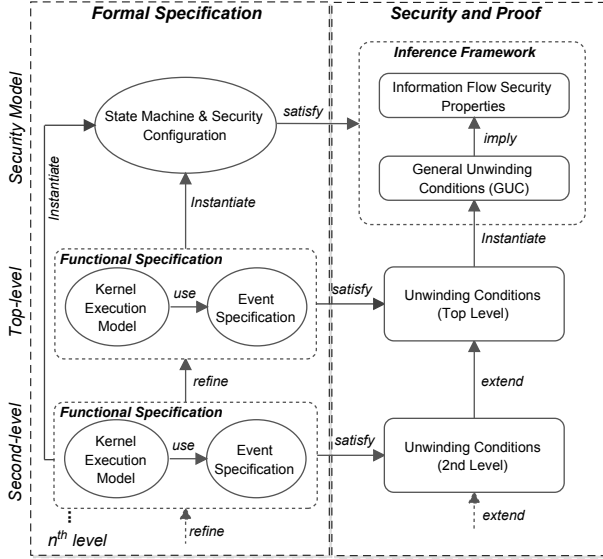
Formal Specification

Security and Proof

Security Model

Top-level

Second-level

$n^{th}$ level

State Machine & Security Configuration

satisfy

Inference Framework

Information Flow Security Properties

imply

General Unwinding Conditions (GUC)

Instantiate

Instantiate

Instantiate

Functional Specification

Kernel Execution Model

use

Event Specification

satisfy

Unwinding Conditions (Top Level)

refine

extend

Functional Specification

Kernel Execution Model

use

Event Specification

satisfy

Unwinding Conditions (2nd Level)

refine

extend